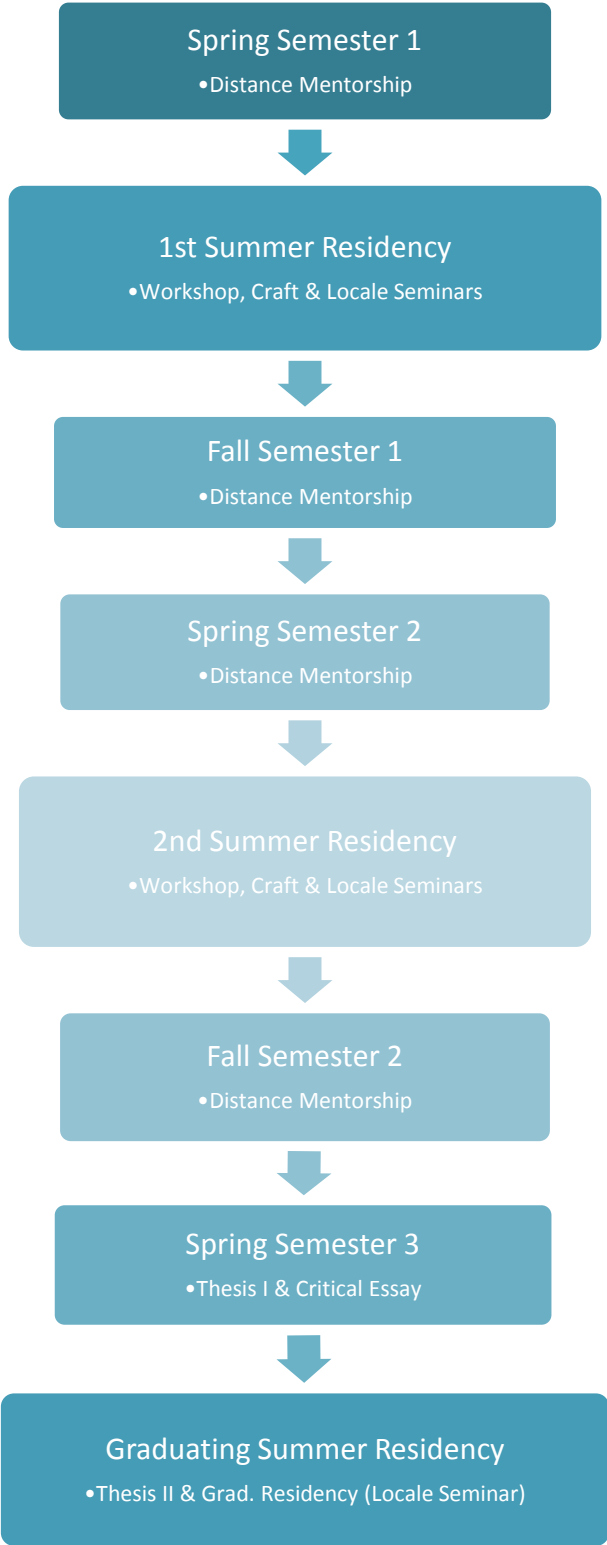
Spring Semester 1
•Distance Mentorship

1st Summer Residency
•Workshop, Craft & Locale Seminars

Fall Semester 1
•Distance Mentorship

Spring Semester 2
•Distance Mentorship

2nd Summer Residency
•Workshop, Craft & Locale Seminars

Fall Semester 2
•Distance Mentorship

Spring Semester 3
•Thesis I & Critical Essay

Graduating Summer Residency
•Thesis II & Grad. Residency (Locale Seminar)